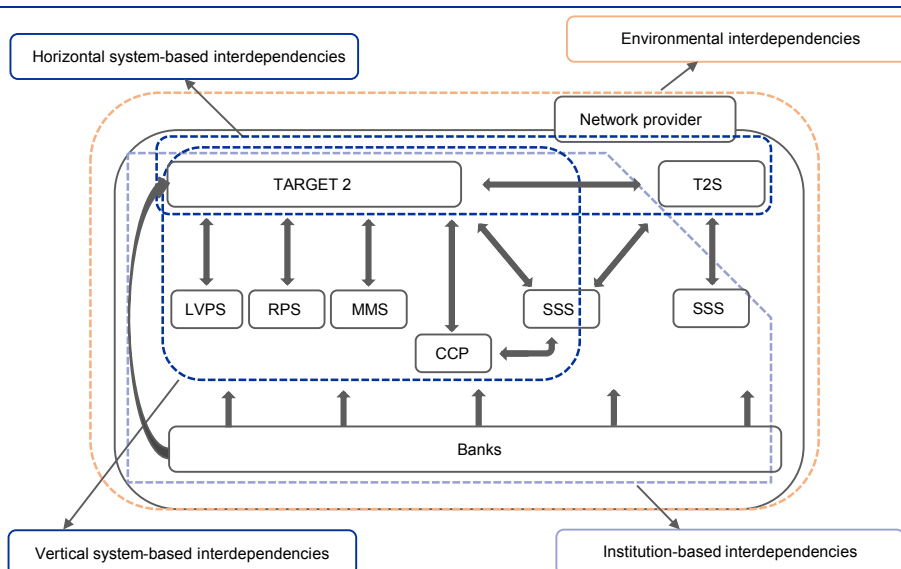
Horizontal system-based interdependencies

Environmental interdependencies

Network provider

TARGET 2

T2S

LVPS

RPS

MMS

SSS

SSS

CCP

Banks

Vertical system-based interdependencies

Institution-based interdependencies